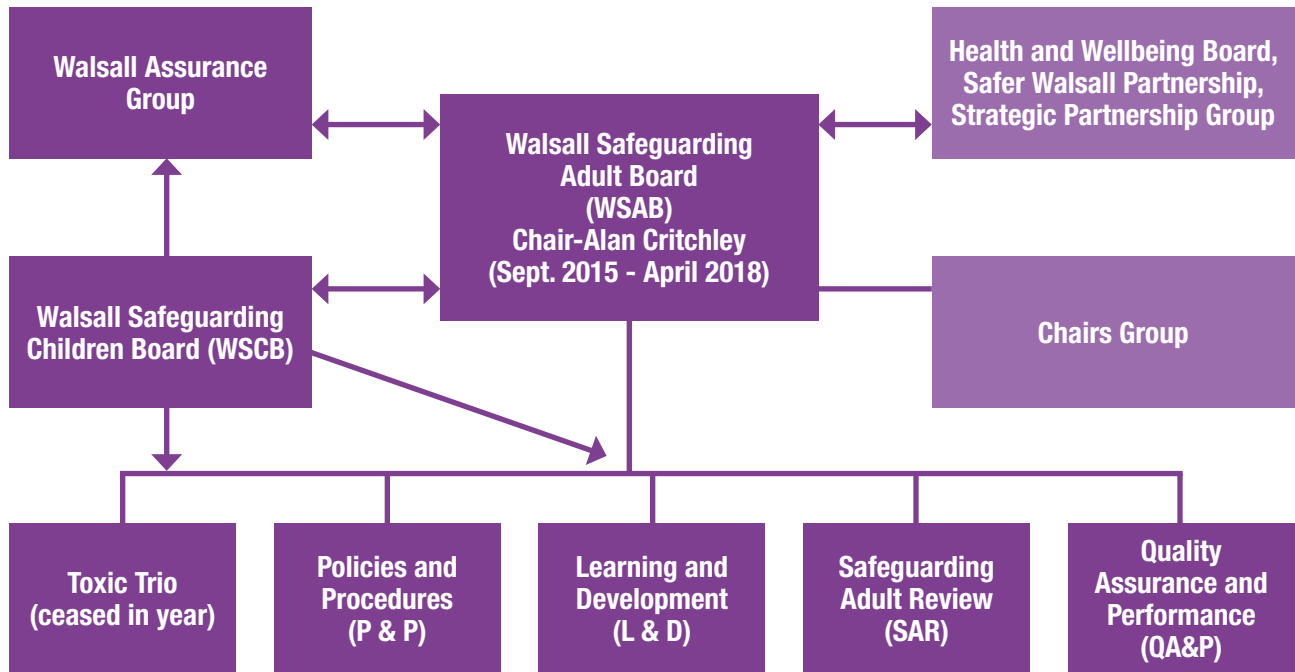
Walsall Assurance Group

Walsall Safeguarding Adult Board (WSAB) Chair-Alan Critchley (Sept. 2015 - April 2018)

Health and Wellbeing Board, Safer Walsall Partnership, Strategic Partnership Group

Walsall Safeguarding Children Board (WSCB)

Chairs Group

Toxic Trio (ceased in year)

Policies and Procedures (P & P)

Learning and Development (L & D)

Safeguarding Adult Review (SAR)

Quality Assurance and Performance (QA&P)